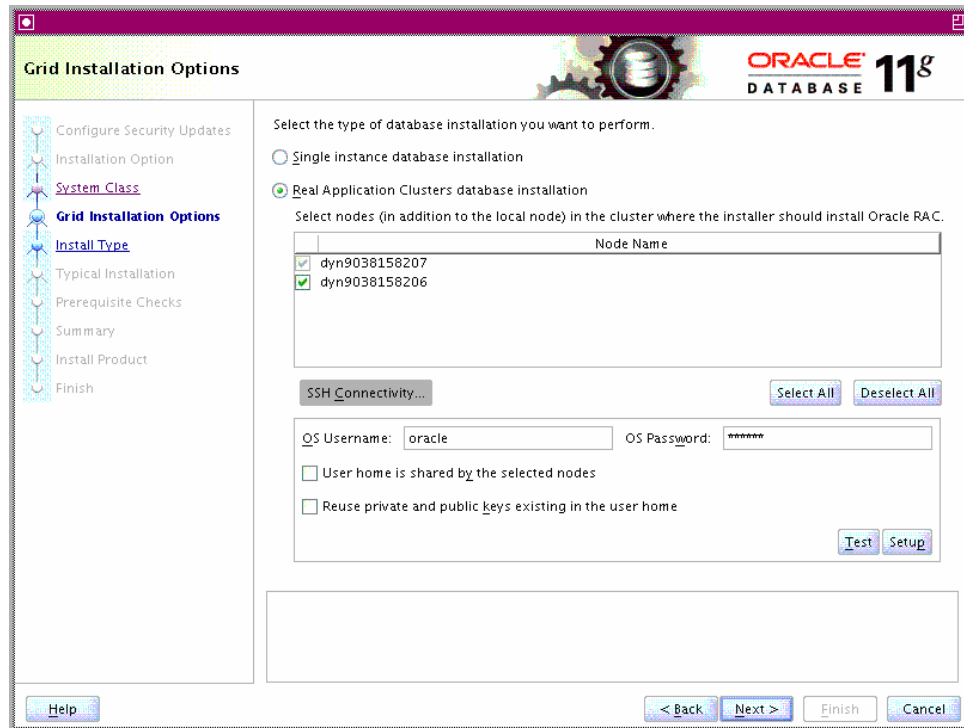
Grid Installation Options

ORACLE DATABASE 11g

Configure Security Updates
Installation Option
System Class
Grid Installation Options
Install Type
Typical Installation
Prerequisite Checks
Summary
Install Product
Finish

Select the type of database installation you want to perform.

Single instance database installation

Real Application Clusters database installation

Select nodes (in addition to the local node) in the cluster where the installer should install Oracle RAC.

| | Node Name |
|---|---|
| ✓ | dyn9038158207 |
| ✓ | dyn9038158206 |

SSH Connectivity...

Select All Deselect All

OS Username: oracle OS Password: *******

User home is shared by the selected nodes

Reuse private and public keys existing in the user home

Test Setup

Help

< Back Next > Finish Cancel